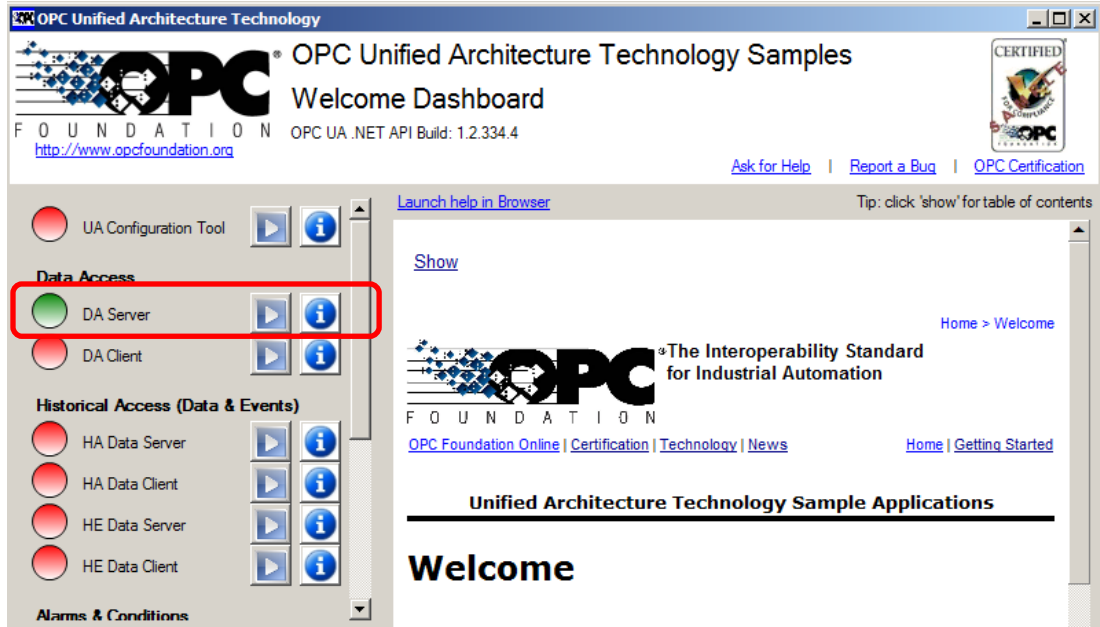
OPC Unified Architecture Technology

OPC FOUNDATION
http://www.opcfoundation.org

OPC Unified Architecture Technology Samples
Welcome Dashboard
OPC UA .NET API Build: 1.2.334.4

CERTIFIED
SAMPLE
OPC

Ask for Help | Report a Bug | OPC Certification

UA Configuration Tool
Data Access
DA Server
DA Client
Historical Access (Data & Events)
HA Data Server
HA Data Client
HE Data Server
HE Data Client
Alarms & Conditions

Launch help in Browser
Tip: click 'show' for table of contents

Show

Home > Welcome

OPC FOUNDATION
The Interoperability Standard for Industrial Automation

OPC Foundation Online | Certification | Technology | News
Home | Getting Started

Unified Architecture Technology Sample Applications

Welcome